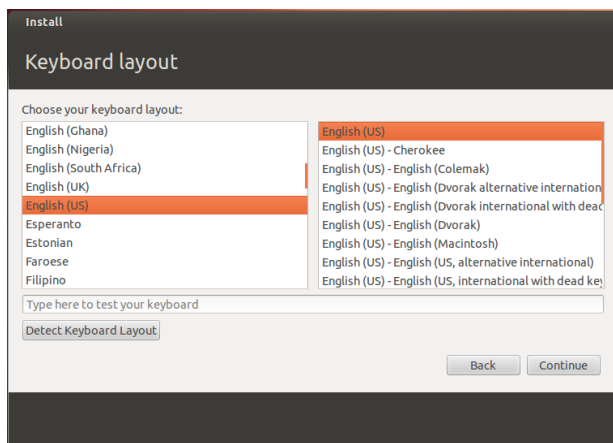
Install

Keyboard layout

Choose your keyboard layout:

English (Ghana)
English (Nigeria)
English (South Africa)
English (UK)
English (US)
Esperanto
Estonian
Faroese
Filipino

English (US)
English (US) - Cherokee
English (US) - English (Colemak)
English (US) - English (Dvorak alternative internation
English (US) - English (Dvorak international with dead
English (US) - English (Dvorak)
English (US) - English (Macintosh)
English (US) - English (US, alternative international)
English (US) - English (US, international with dead ke

Type here to test your keyboard

Detect Keyboard Layout

Back
Continue